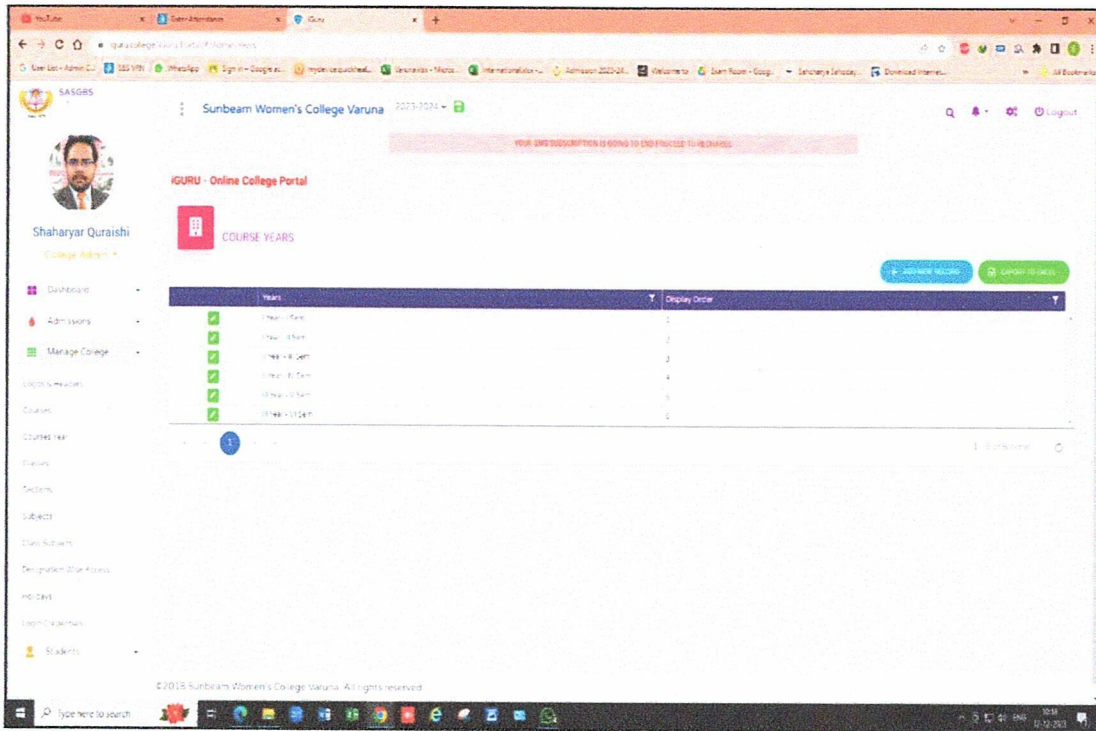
YouTube
iGuru

SASGBS

Sunbeam Women's College Varuna 2023-2024

Logout

YOUR SMS SUBSCRIPTION IS GOING TO END PROCEED TO RECHARGE

iGURU - Online College Portal

COURSE YEARS

ADD NEW RECORD
EXPORT TO EXCEL

Shaharyar Quraishi
College Admin

Dashboard
Admissions
Manage College
Courses
Courses Year
Classes
Sections
Subjects
Class Subjects
Designation Wise Access
Holidays
Students

| | Years | Display Order |
|---|---|---|
| | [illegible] | 1 |
| | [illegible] | 2 |
| | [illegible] | 3 |
| | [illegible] | 4 |
| | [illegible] | 5 |
| | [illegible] | 6 |

1

©2018 Sunbeam Women's College Varuna. All rights reserved.

Type here to search